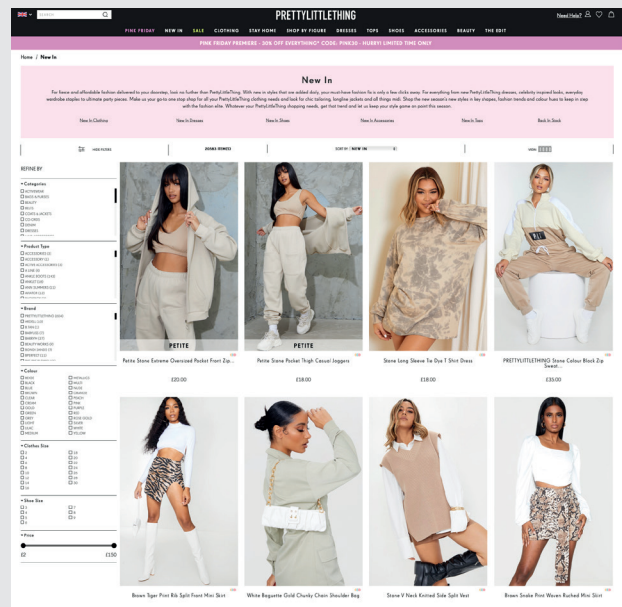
SEARCH

PRETTYLITTLETHING

Need Help?

PINK FRIDAY NEW IN SALE CLOTHING STAY HOME SHOP BY FIGURE DRESSES TOPS SHOES ACCESSORIES BEAUTY THE EDIT

PINK FRIDAY PREMIERE - 30% OFF EVERYTHING* CODE: PINK30 - HURRY! LIMITED TIME ONLY

Home / New In

New In

For fierce and affordable fashion delivered to your doorstep, look no further than PrettyLittleThing. With new in styles that are added daily, your must-have fashion fix is only a few clicks away. For everything from new PrettyLittleThing dresses, celebrity inspired looks, everyday wardrobe staples to ultimate party pieces. Make us your go-to one stop shop for all your PrettyLittleThing clothing needs and look for chic tailoring, longline jackets and all things midi. Shop the new season's new styles in key shapes, fashion trends and colour hues to keep in step with the fashion elite. Whatever your PrettyLittleThing shopping needs, get that trend and let us keep your style game on point this season.

New In Clothing New In Dresses New In Shoes New In Accessories New In Sets Back In Stock

HIDE FILTERS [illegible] SORT BY: NEW IN VIEW

REFINE BY

Categories
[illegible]

Product Type
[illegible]

Brand
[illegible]

Colour
BEIGE METALLIC
BLACK MULTI
BLUE NUDE
BROWN ORANGE
CLEAR PEACH
CREAM PINK
GOLD PURPLE
GREEN RED
GREY ROSE GOLD
LIGHT SILVER
LILAC WHITE
MEDIUM YELLOW

Clothes Size
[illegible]

Shoe Size
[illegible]

Price
£2 £150

PETITE
Petite Stone Extreme Oversized Pocket Front Zip...
£20.00

PETITE
Petite Stone Pocket Thigh Casual Joggers
£18.00

Stone Long Sleeve Tie Dye T Shirt Dress
£18.00

PRETTYLITTLETHING Stone Colour Block Zip Sweat...
£35.00

Brown Tiger Print Rib Split Front Mini Skirt

White Baguette Gold Chunky Chain Shoulder Bag

Stone V Neck Knitted Side Split Vest

Brown Snake Print Woven Ruched Mini Skirt